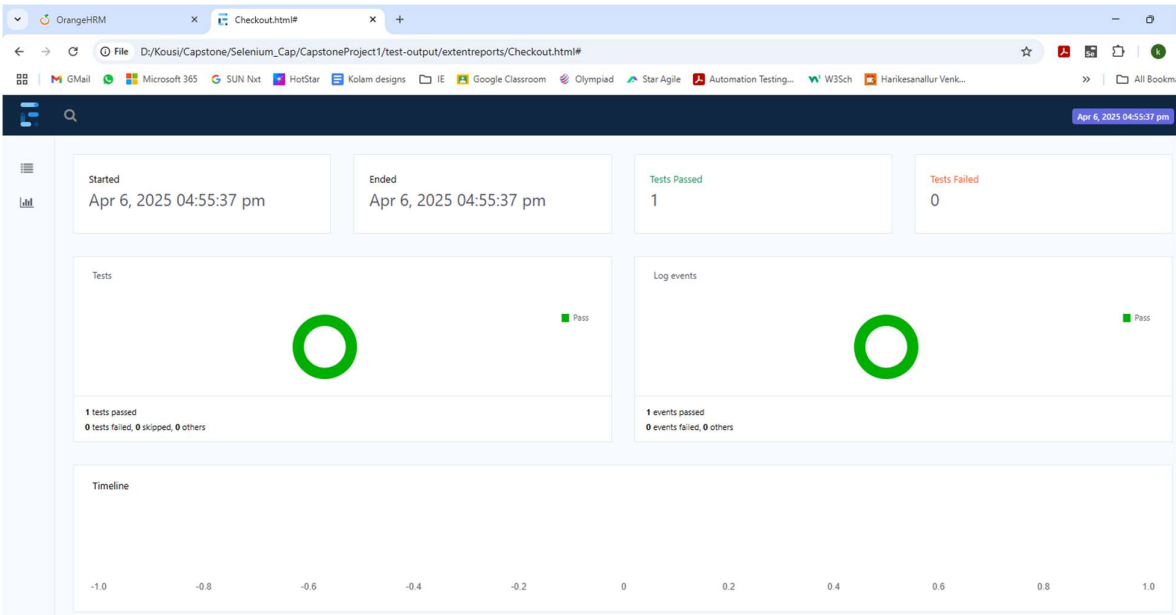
OrangeHRM
Checkout.html#
File D:/Kousi/Capstone/Selenium_Cap/CapstoneProject1/test-output/extentreports/Checkout.html#
GMail Microsoft 365 SUN Nxt HotStar Kolam designs IE Google Classroom Olympiad Star Agile Automation Testing... W3Sch Harikesanallur Venk...
All Bookm

Apr 6, 2025 04:55:37 pm

Started
Apr 6, 2025 04:55:37 pm

Ended
Apr 6, 2025 04:55:37 pm

Tests Passed
1

Tests Failed
0

Tests
Pass
1 tests passed
0 tests failed, 0 skipped, 0 others

Log events
Pass
1 events passed
0 events failed, 0 others

Timeline
-1.0 -0.8 -0.6 -0.4 -0.2 0 0.2 0.4 0.6 0.8 1.0